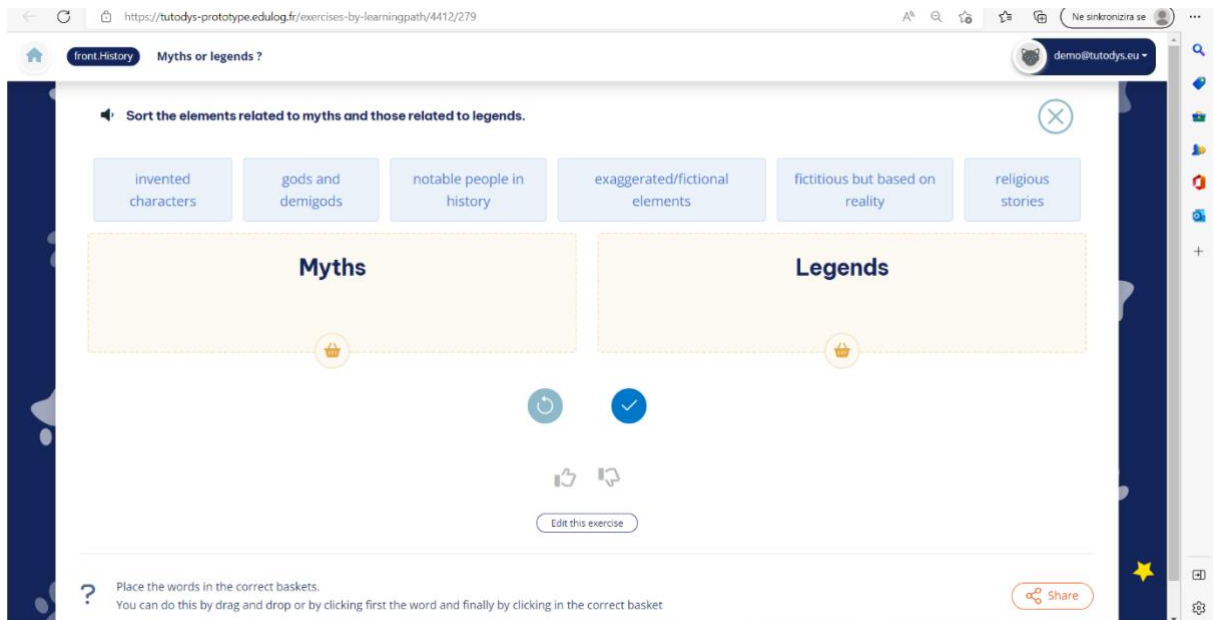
https://tutodys-prototype.edulog.fr/exercises-by-learningpath/4412/279

Ne sinkronizira se

front.History Myths or legends ?

demo@tutodys.eu

Sort the elements related to myths and those related to legends.

invented characters

gods and demigods

notable people in history

exaggerated/fictional elements

fictitious but based on reality

religious stories

Myths

Legends

Edit this exercise

?

Place the words in the correct baskets.
You can do this by drag and drop or by clicking first the word and finally by clicking in the correct basket

Share